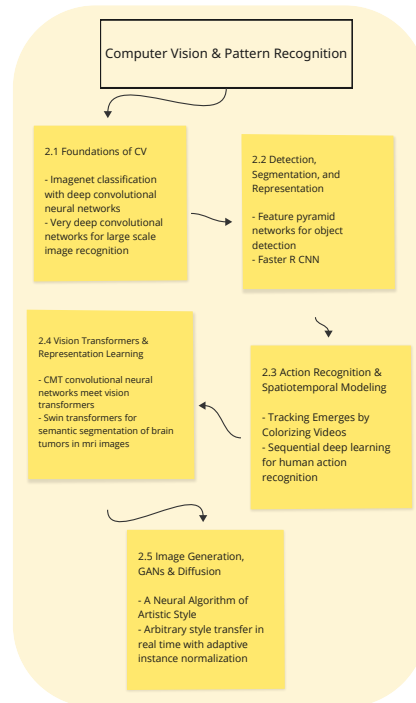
Computer Vision & Pattern Recognition

2.1 Foundations of CV

- Imagenet classification with deep convolutional neural networks
- Very deep convolutional networks for large scale image recognition

2.2 Detection, Segmentation, and Representation

- Feature pyramid networks for object detection
- Faster R CNN

2.4 Vision Transformers & Representation Learning

- CMT convolutional neural networks meet vision transformers
- Swin transformers for semantic segmentation of brain tumors in mri images

2.3 Action Recognition & Spatiotemporal Modeling

- Tracking Emerges by Colorizing Videos
- Sequential deep learning for human action recognition

2.5 Image Generation, GANs & Diffusion

- A Neural Algorithm of Artistic Style
- Arbitrary style transfer in real time with adaptive instance normalization